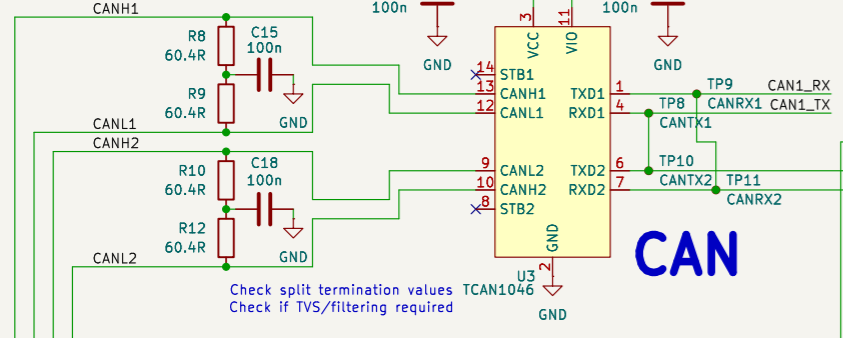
CANH1
R8
60.4R
C15
100n
R9
60.4R
GND
CANL1
CANH2
R10
60.4R
C18
100n
R12
60.4R
GND
CANL2
100n
GND
3
VCC
11
VIO
100n
GND
14 STB1
13 CANH1
12 CANL1
1 TXD1
4 RXD1
9 CANL2
10 CANH2
8 STB2
6 TXD2
7 RXD2
GND
2
U3
TCAN1046
GND
TP9
CAN1_RX
TP8
CANRX1
CAN1_TX
CANTX1
TP10
CANTX2
TP11
CANRX2
CAN
Check split termination values
Check if TVS/filtering required